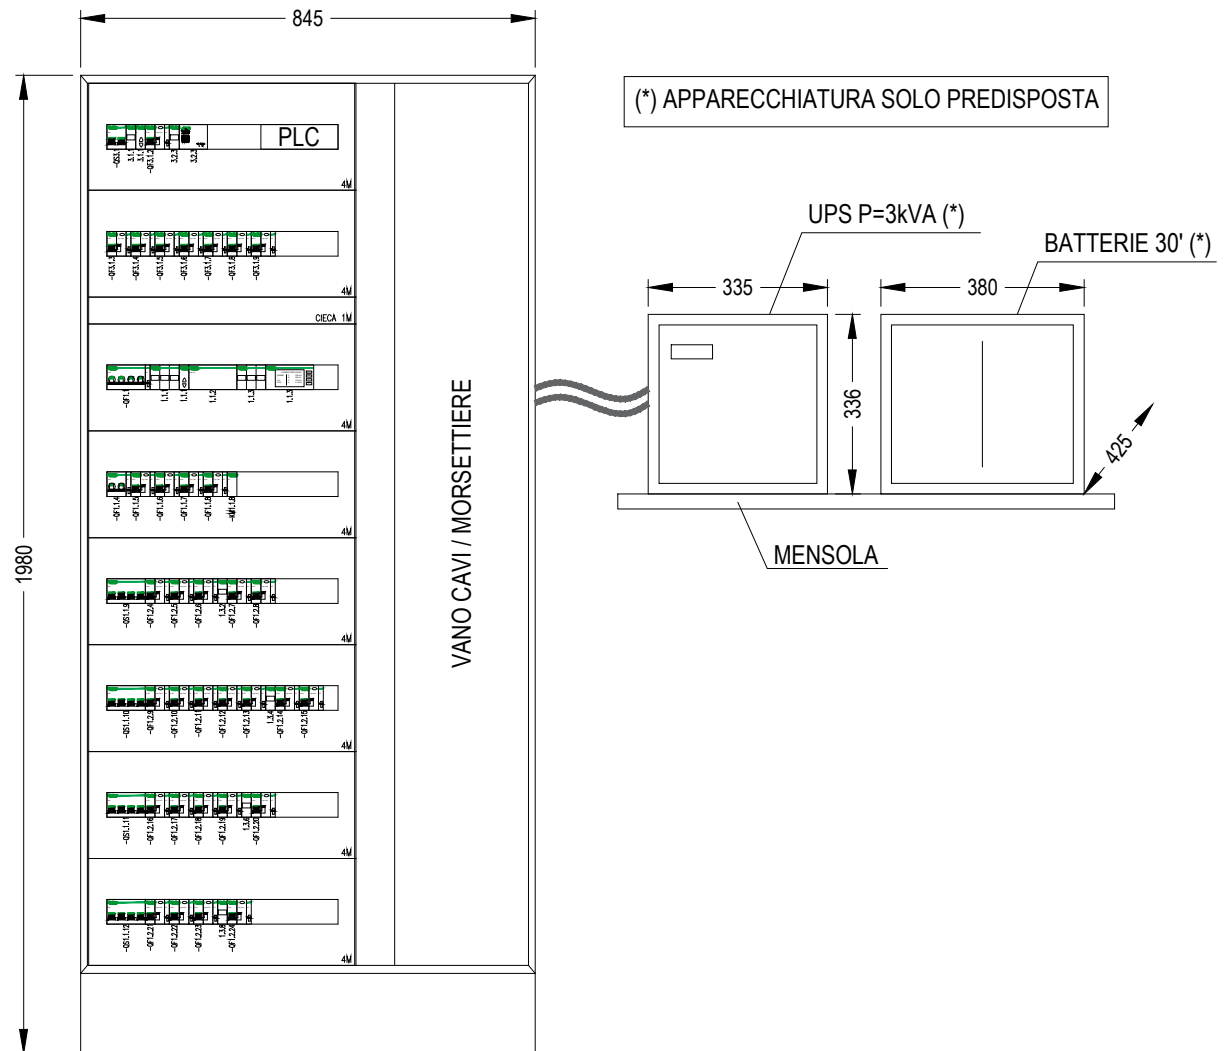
845

1980

(*) APPARECCHIATURA SOLO PREDISPOSTA

PLC

-QS3.1
3.1
3.1
-QF3.1.2
3.2
3.2

4M

-QF3.1.3
-QF3.1.4
-QF3.1.5
-QF3.1.6
-QF3.1.7
-QF3.1.8
-QF3.1.9

4M

CIECA 1M

-QF1.1
1.1
1.1
1.1.2
1.1.3
1.1.3

4M

-QF1.1.4
-QF1.1.2
-QF1.1.6
-QF1.1.7
-QF1.1.8
-KM1.1.8

4M

-QS1.1.9
-QF1.2.4
-QF1.2.5
-QF1.2.6
1.3.2
-QF1.2.7
-QF1.2.8

4M

-QS1.1.10
-QF1.2.9
-QF1.2.10
-QF1.2.11
-QF1.2.12
-QF1.2.13
1.3.4
-QF1.2.14
-QF1.2.15

4M

-QS1.1.11
-QF1.2.16
-QF1.2.17
-QF1.2.18
-QF1.2.19
1.3.6
-QF1.2.20

4M

-QS1.1.12
-QF1.2.21
-QF1.2.22
-QF1.2.23
1.3.8
-QF1.2.24

4M

VANO CAVI / MORSETTIERE

UPS P=3kVA (*)

BATTERIE 30' (*)

335

380

336

425

MENSOLA